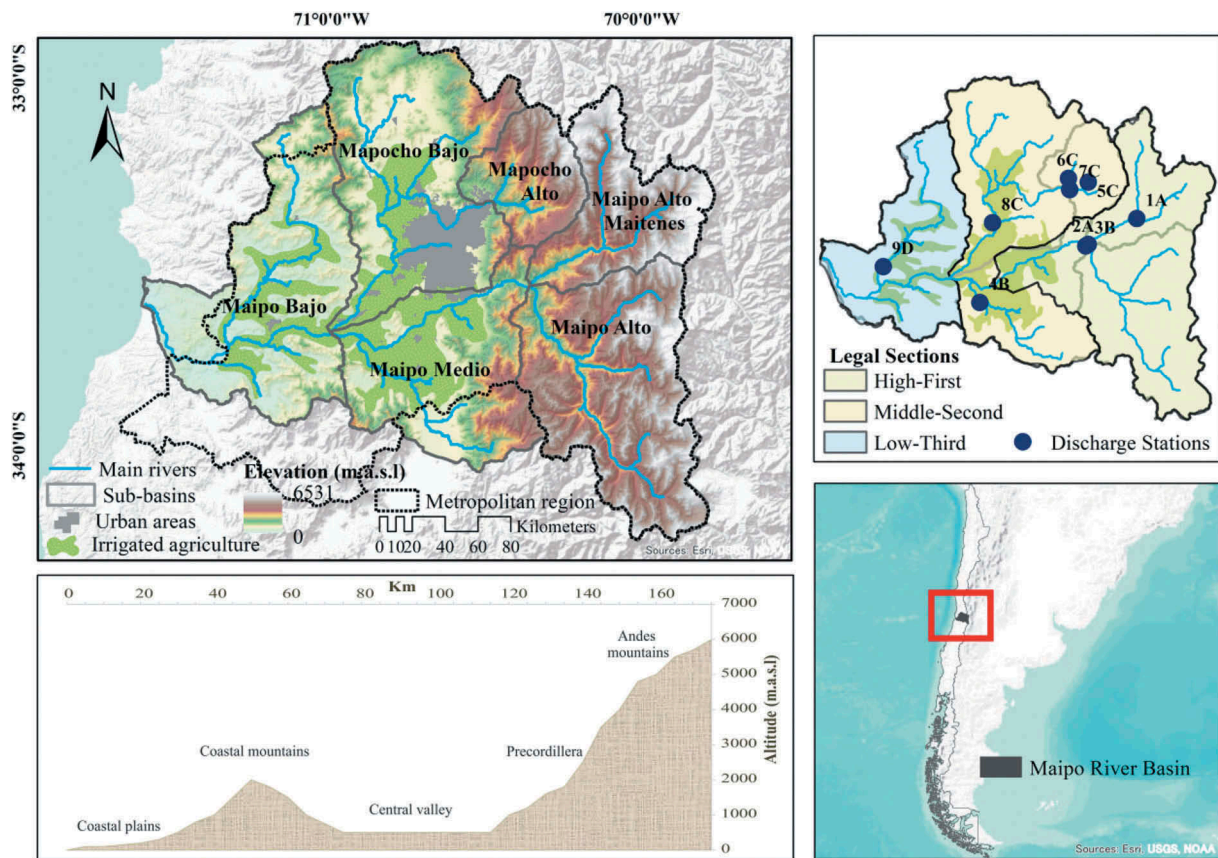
71°0'0"W
70°0'0"W
33°0'0"S
34°0'0"S
N
Mapocho Bajo
Mapocho Alto
Maipo Alto Maitenes
Maipo Bajo
Maipo Alto
Maipo Medio
Main rivers
Sub-basins
Urban areas
Irrigated agriculture
Elevation (m.a.s.l)
6531
0
Metropolitan region
Kilometers
0 10 20 40 60 80
Sources: Esri

6C
7C
5C
1A
8C
2A
3B
9D
4B
Legal Sections
High-First
Middle-Second
Low-Third
Discharge Stations

Km
0 20 40 60 80 100 120 140 160
7000
6000
5000
4000
3000
2000
1000
0
Altitude (m.a.s.l)
Andes mountains
Coastal mountains
Precordillera
Central valley
Coastal plains

Maipo River Basin
Sources: Esri, USGS, NOAA